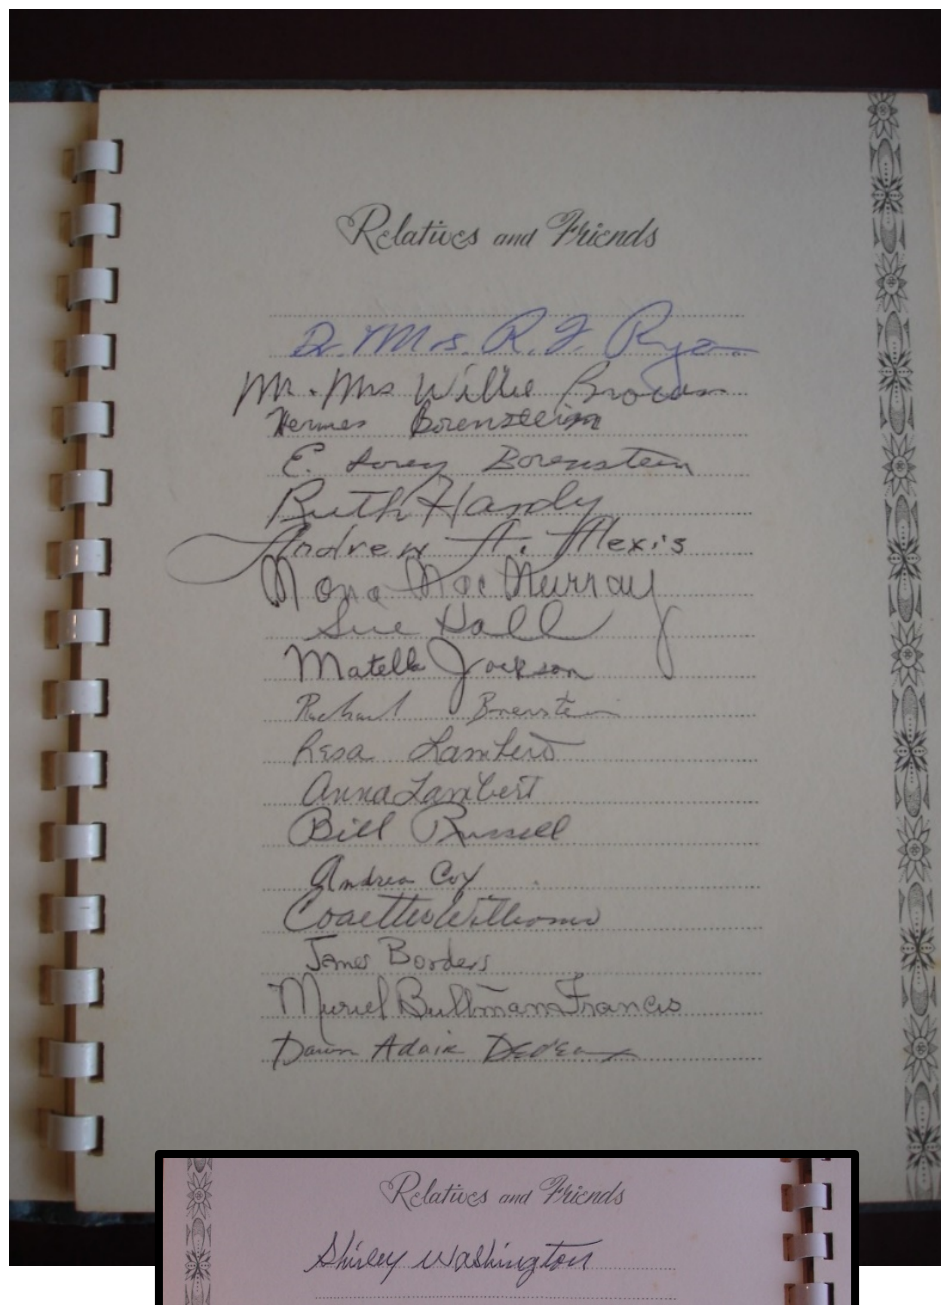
Relatives and Friends

Dr. Mrs. R. J. Ryan
Mr. Mrs Willie Brown
Hermes Borenstein
E. Lorey Borenstein
Ruth Hardy
Andrew A. Alexis
Mona MacMurray
Sue Hall
Matelle Jackson
Richard Borenstein
Resa Lambert
Anna Lambert
Bill Russell
Andrea Coy
Coaette Williams
James Borders
Muriel Bullman Francis
Dawn Adair Dedeaux

Relatives and Friends

Shirley Washington